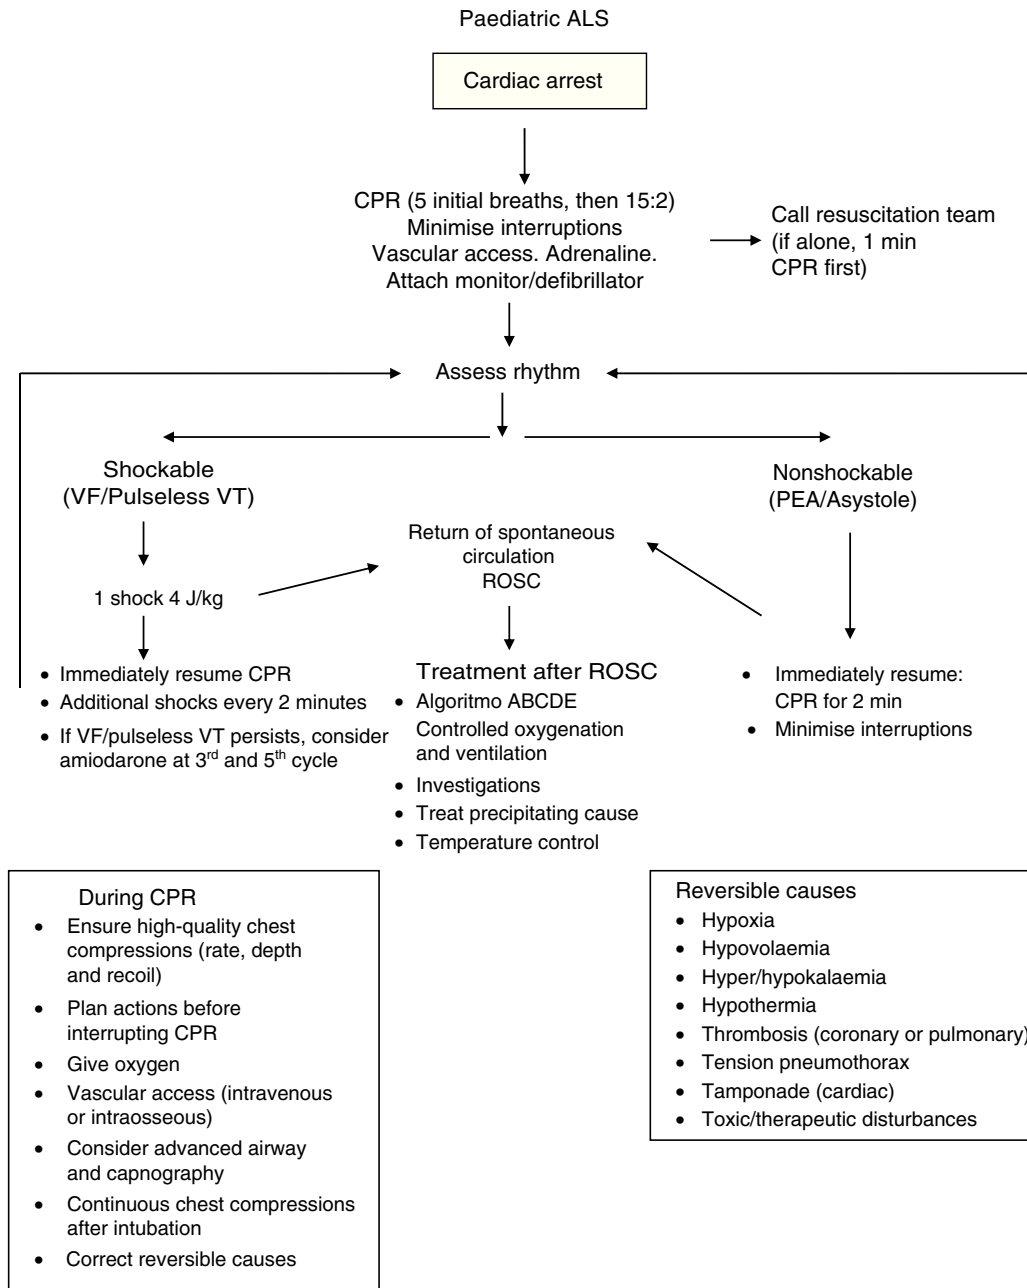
Paediatric ALS

Cardiac arrest

CPR (5 initial breaths, then 15:2)
Minimise interruptions
Vascular access. Adrenaline.
Attach monitor/defibrillator

Call resuscitation team (if alone, 1 min CPR first)

Assess rhythm

Shockable
(VF/Pulseless VT)

1 shock 4 J/kg

- Immediately resume CPR
- Additional shocks every 2 minutes
- If VF/pulseless VT persists, consider amiodarone at 3$^{rd}$ and 5$^{th}$ cycle

Return of spontaneous circulation
ROSC

Treatment after ROSC
- Algoritmo ABCDE
Controlled oxygenation and ventilation
- Investigations
- Treat precipitating cause
- Temperature control

Nonshockable
(PEA/Asystole)

- Immediately resume:
CPR for 2 min
- Minimise interruptions

During CPR
- Ensure high-quality chest compressions (rate, depth and recoil)
- Plan actions before interrupting CPR
- Give oxygen
- Vascular access (intravenous or intraosseous)
- Consider advanced airway and capnography
- Continuous chest compressions after intubation
- Correct reversible causes

Reversible causes
- Hypoxia
- Hypovolaemia
- Hyper/hypokalaemia
- Hypothermia
- Thrombosis (coronary or pulmonary)
- Tension pneumothorax
- Tamponade (cardiac)
- Toxic/therapeutic disturbances